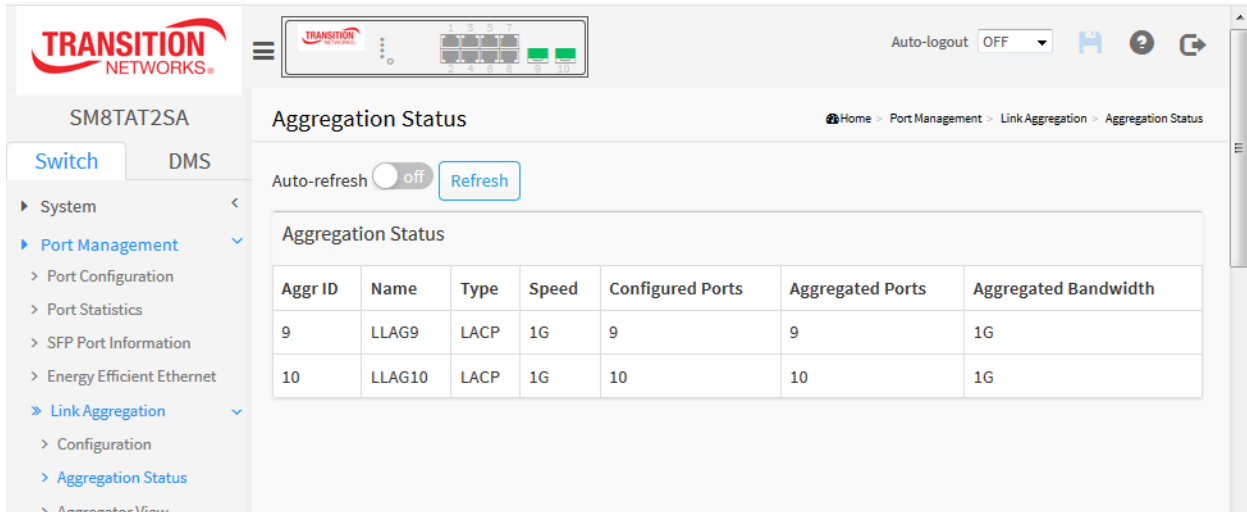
TRANSITION NETWORKS®

TRANSITION NETWORKS

1 3 5 7
2 4 6 8 9 10

Auto-logout OFF

SM8TAT2SA

Switch DMS

System
Port Management
Port Configuration
Port Statistics
SFP Port Information
Energy Efficient Ethernet
Link Aggregation
Configuration
Aggregation Status
Aggregator View

Aggregation Status

Home > Port Management > Link Aggregation > Aggregation Status

Auto-refresh off Refresh

Aggregation Status

| Aggr ID | Name | Type | Speed | Configured Ports | Aggregated Ports | Aggregated Bandwidth |
|---|---|---|---|---|---|---|
| 9 | LLAG9 | LACP | 1G | 9 | 9 | 1G |
| 10 | LLAG10 | LACP | 1G | 10 | 10 | 1G |